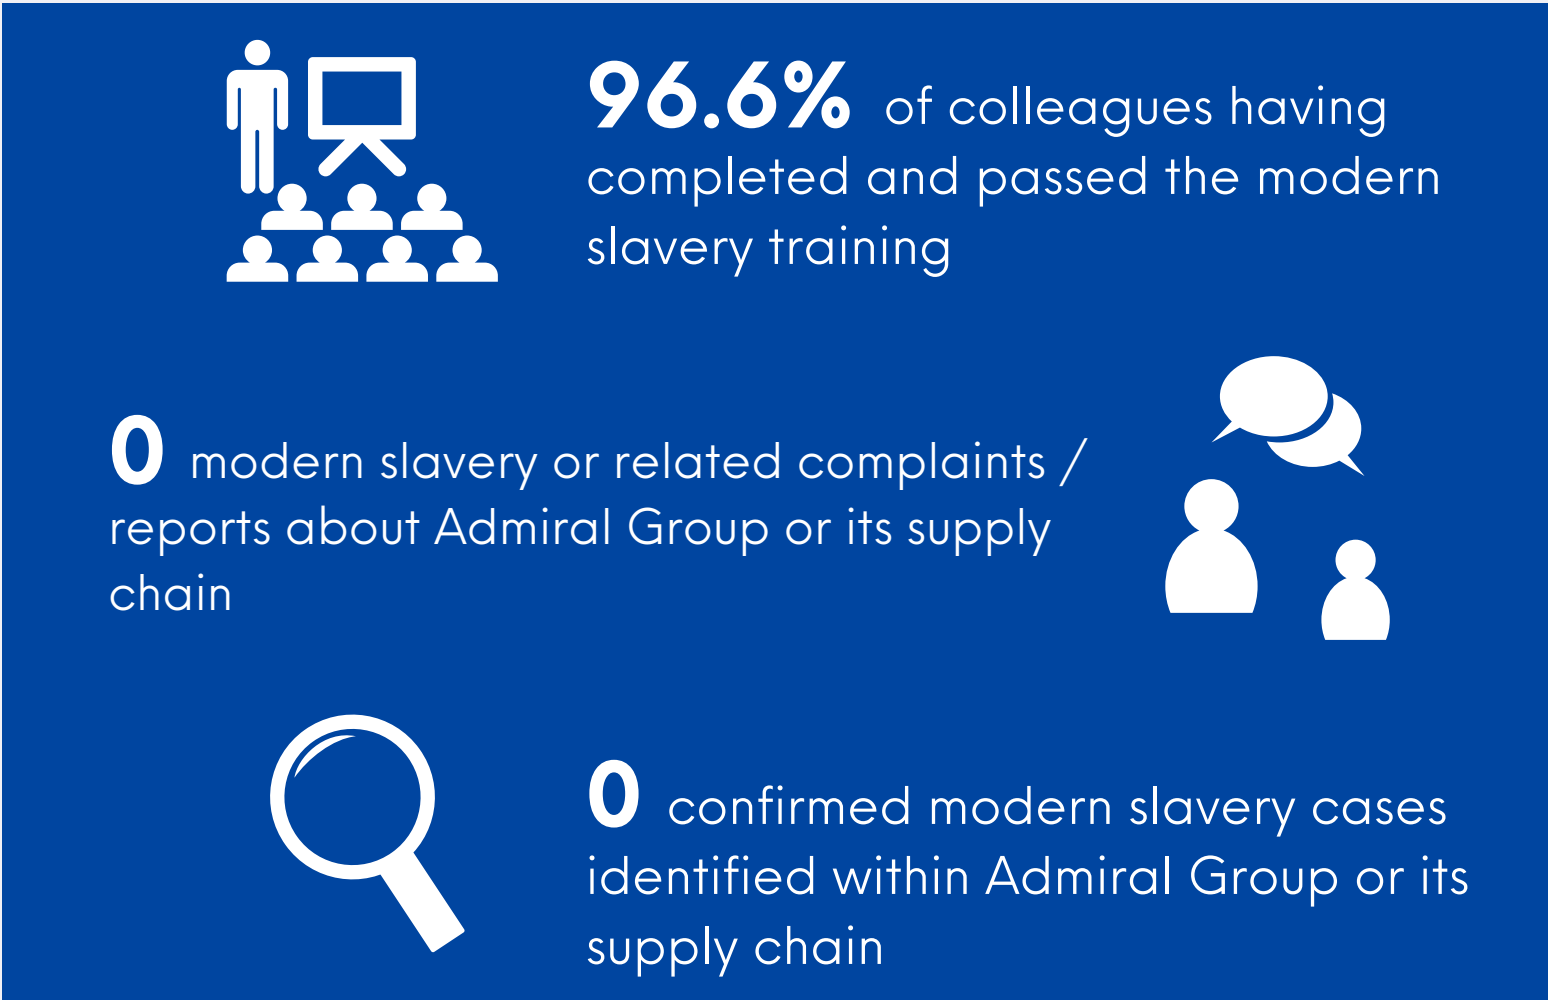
96.6% of colleagues having completed and passed the modern slavery training

0 modern slavery or related complaints / reports about Admiral Group or its supply chain

0 confirmed modern slavery cases identified within Admiral Group or its supply chain